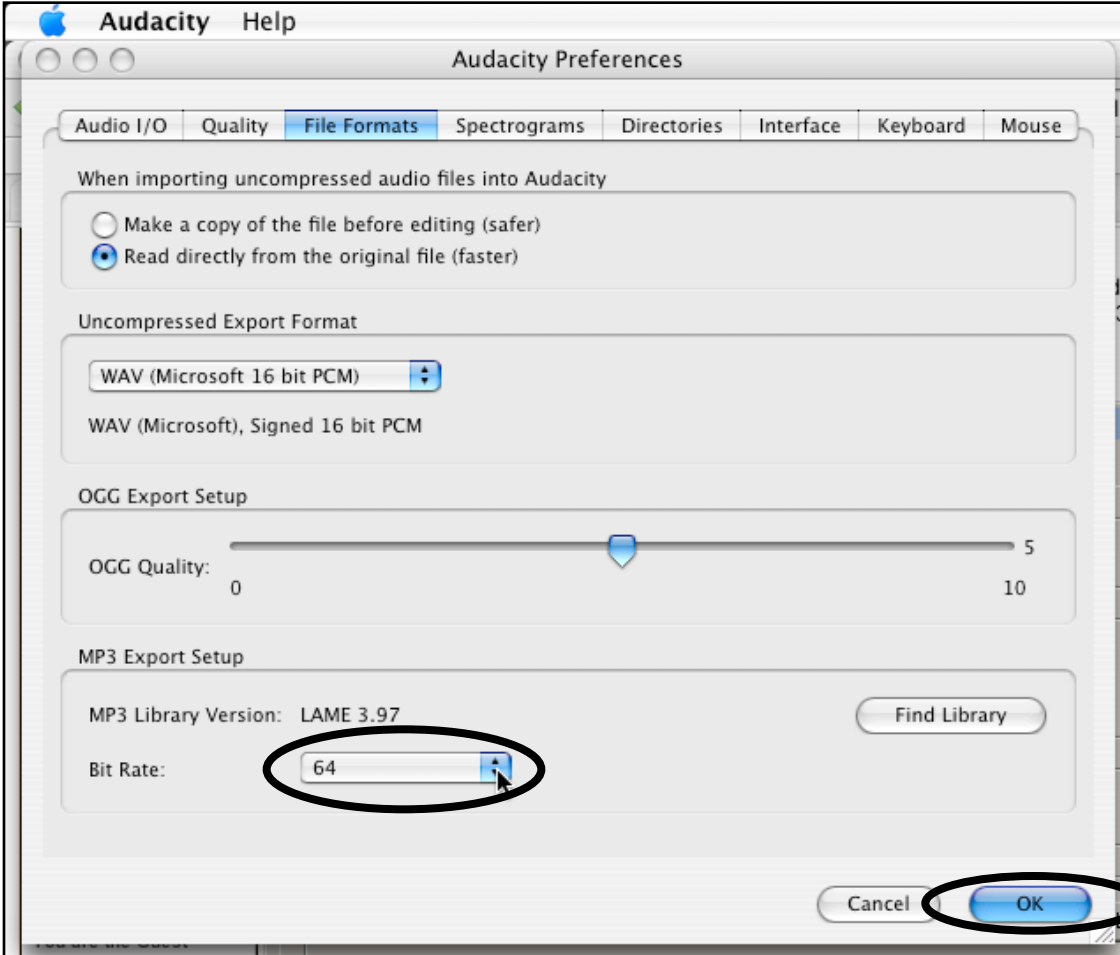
Audacity Help

Audacity Preferences

Audio I/O | Quality | File Formats | Spectrograms | Directories | Interface | Keyboard | Mouse

When importing uncompressed audio files into Audacity

Make a copy of the file before editing (safer)

Read directly from the original file (faster)

Uncompressed Export Format

WAV (Microsoft 16 bit PCM)

WAV (Microsoft), Signed 16 bit PCM

OGG Export Setup

OGG Quality: 5 0 10

MP3 Export Setup

MP3 Library Version: LAME 3.97

Find Library

Bit Rate: 64

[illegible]

Cancel

OK